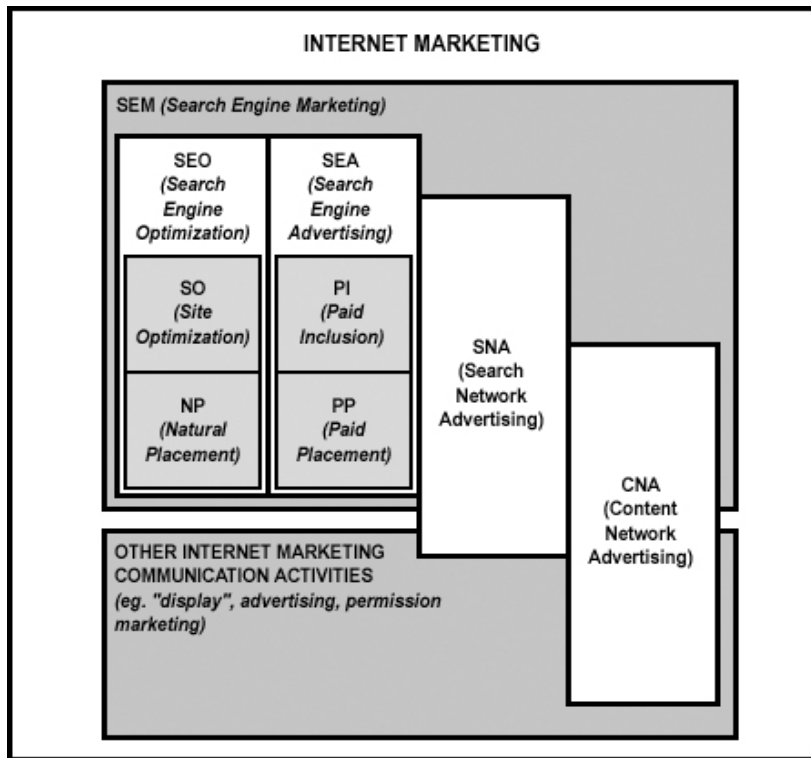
INTERNET MARKETING

SEM (Search Engine Marketing)

SEO (Search Engine Optimization)

SO (Site Optimization)

NP (Natural Placement)

SEA (Search Engine Advertising)

PI (Paid Inclusion)

PP (Paid Placement)

SNA (Search Network Advertising)

CNA (Content Network Advertising)

OTHER INTERNET MARKETING COMMUNICATION ACTIVITIES (eg. "display", advertising, permission marketing)